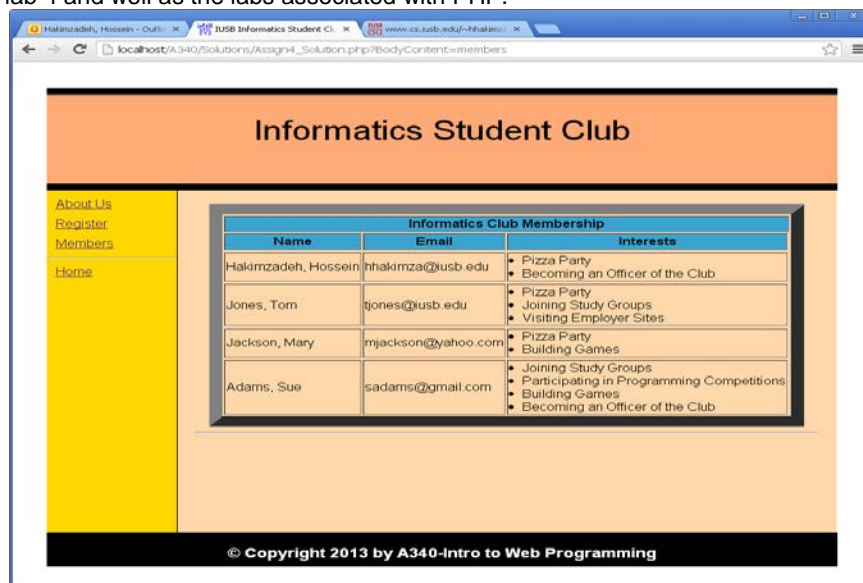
lab 4 and well as the labs associated with PHP.

Hakimzadeh, Hossein - Outl ×
IUSB Informatics Student Cl ×
www.cs.iusb.edu/~hhakimz ×

localhost/A340/Solutions/Assign4_Solution.php?BodyContent=members

Informatics Student Club

About Us
Register
Members
Home

| Informatics Club Membership | | |
|---|---|---|
| Name | Email | Interests |
| Hakimzadeh, Hossein | hhakimza@iusb.edu | • Pizza Party<br>• Becoming an Officer of the Club |
| Jones, Tom | tjones@iusb.edu | • Pizza Party<br>• Joining Study Groups<br>• Visiting Employer Sites |
| Jackson, Mary | mjackson@yahoo.com | • Pizza Party<br>• Building Games |
| Adams, Sue | sadams@gmail.com | • Joining Study Groups<br>• Participating in Programming Competitions<br>• Building Games<br>• Becoming an Officer of the Club |

© Copyright 2013 by A340-Intro to Web Programming